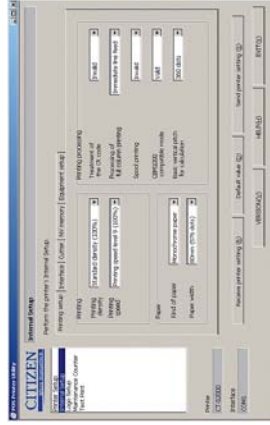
CITIZEN

Internal Setup

Perform the printer's internal setup.

Printing setup | Interface | Cutter | NV memory | Equipment setup

Printing

Printing density: Standard density (100%)

Printing speed: Printing speed level 9 (100%)

Paper

End of paper: Monochrome paper

Paper width: 80mm (576 dots)

Printing processing

Treatment of the CR code: Invalid

Processing of full column printing: Immediate line feed

Good printing: Invalid

CBM1000 compatible mode: Valid

Basic vertical pitch for calculation: 360 dots

Receive printer setting

Default value

Send printer setting

VERSION

HELP

EXIT

Printer
CT-S2000

Interface
COM1